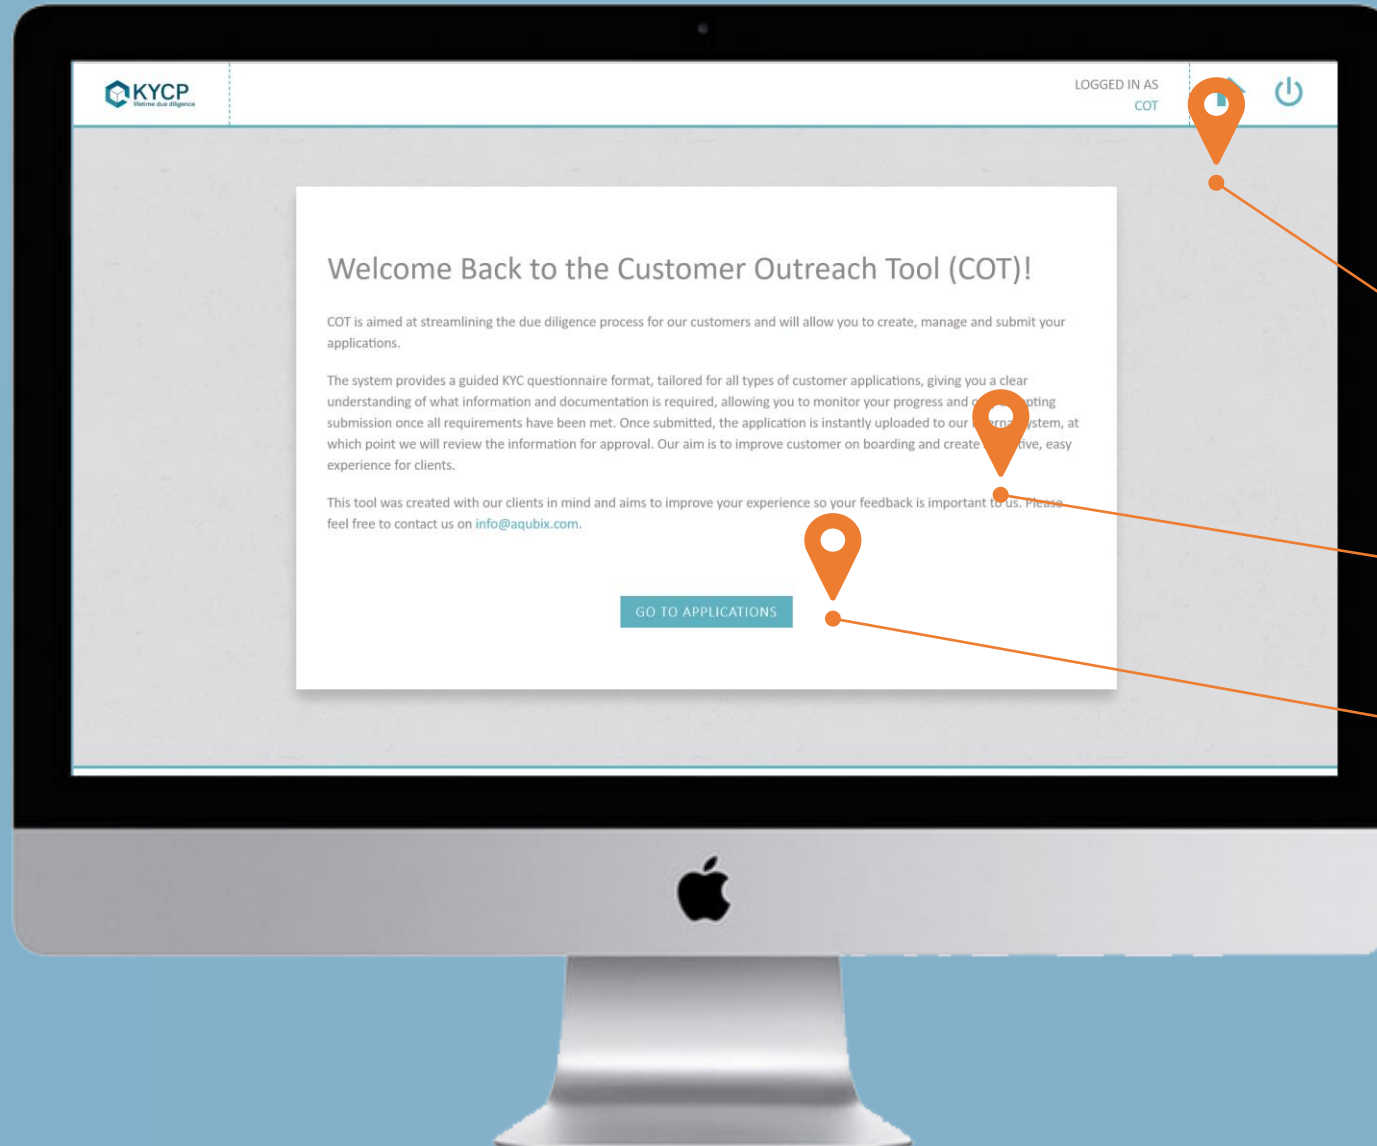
KYCP
lifetime due diligence

LOGGED IN AS
COT

Welcome Back to the Customer Outreach Tool (COT)!

COT is aimed at streamlining the due diligence process for our customers and will allow you to create, manage and submit your applications.

The system provides a guided KYC questionnaire format, tailored for all types of customer applications, giving you a clear understanding of what information and documentation is required, allowing you to monitor your progress and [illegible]pting submission once all requirements have been met. Once submitted, the application is instantly uploaded to our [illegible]ystem, at which point we will review the information for approval. Our aim is to improve customer on boarding and create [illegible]ive, easy experience for clients.

This tool was created with our clients in mind and aims to improve your experience so your feedback is important to us. Please feel free to contact us on info@aqubix.com.

GO TO APPLICATIONS